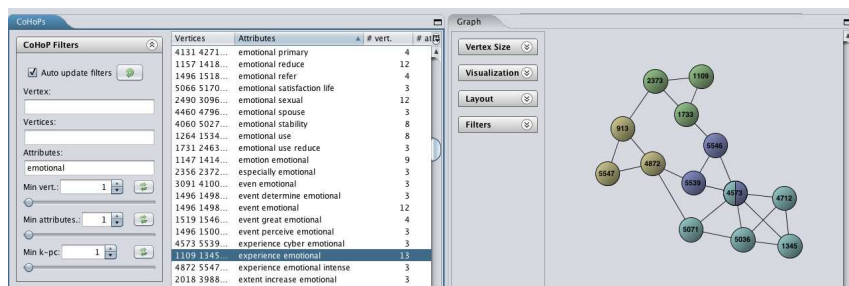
CoHoPs

CoHoP Filters

Auto update filters

Vertex:

Vertices:

Attributes:

emotional

Min vert.: 1

Min attributes.: 1

Min k-pc: 1

| Vertices | Attributes | # vert. | # att |
|---|---|---|---|
| 4131 4271... | emotional primary | 4 | |
| 1157 1418... | emotional reduce | 12 | |
| 1496 1518... | emotional refer | 4 | |
| 5066 5170... | emotional satisfaction life | 3 | |
| 2490 3096... | emotional sexual | 12 | |
| 4460 4796... | emotional spouse | 3 | |
| 4060 5027... | emotional stability | 8 | |
| 1264 1534... | emotional use | 8 | |
| 1731 2463... | emotional use reduce | 3 | |
| 1147 1414... | emotion emotional | 9 | |
| 2356 2372... | especially emotional | 3 | |
| 3091 4100... | even emotional | 3 | |
| 1496 1498... | event determine emotional | 3 | |
| 1496 1498... | event emotional | 12 | |
| 1519 1546... | event great emotional | 4 | |
| 1496 1500... | event perceive emotional | 3 | |
| 4573 5539... | experience cyber emotional | 3 | |
| 1109 1345... | experience emotional | 13 | |
| 4872 5547... | experience emotional intense | 3 | |
| 2018 3988... | extent increase emotional | 3 | |

Graph

Vertex Size

Visualization

Layout

Filters

2373
1109
1733
913
5546
4872
5547
5539
4573
4712
5071
5036
1345